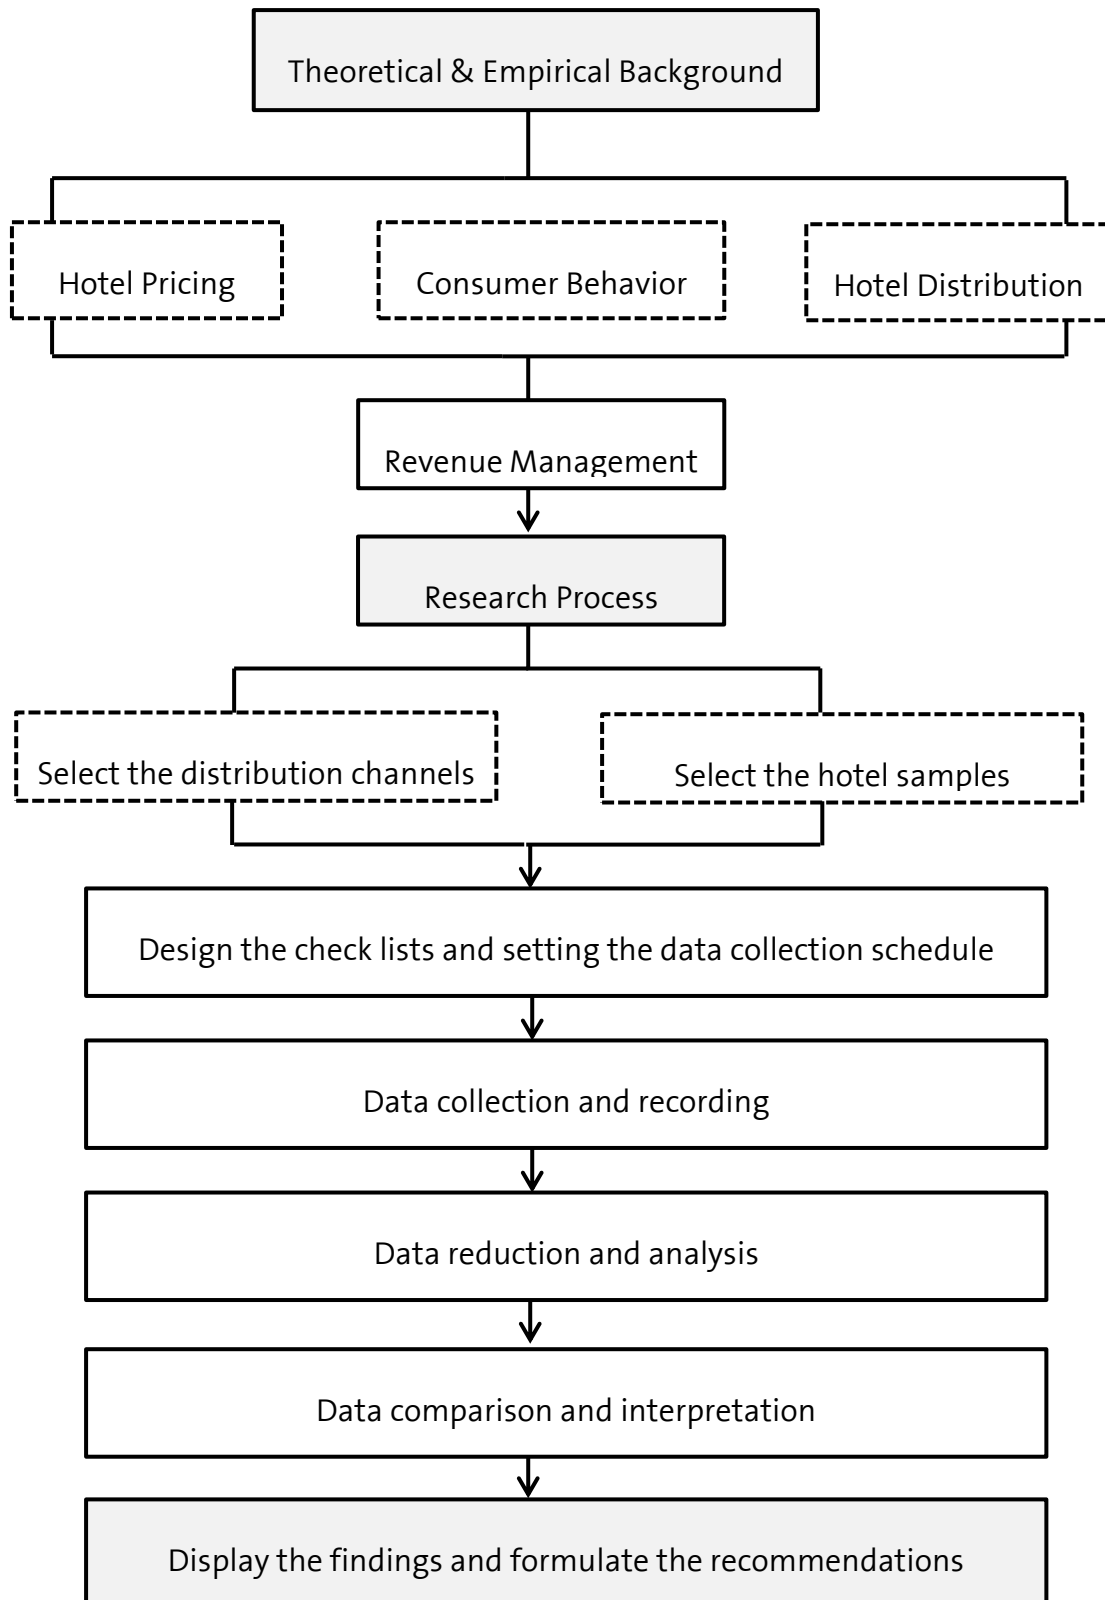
Theoretical & Empirical Background

Hotel Pricing

Consumer Behavior

Hotel Distribution

Revenue Management

Research Process

Select the distribution channels

Select the hotel samples

Design the check lists and setting the data collection schedule

Data collection and recording

Data reduction and analysis

Data comparison and interpretation

Display the findings and formulate the recommendations